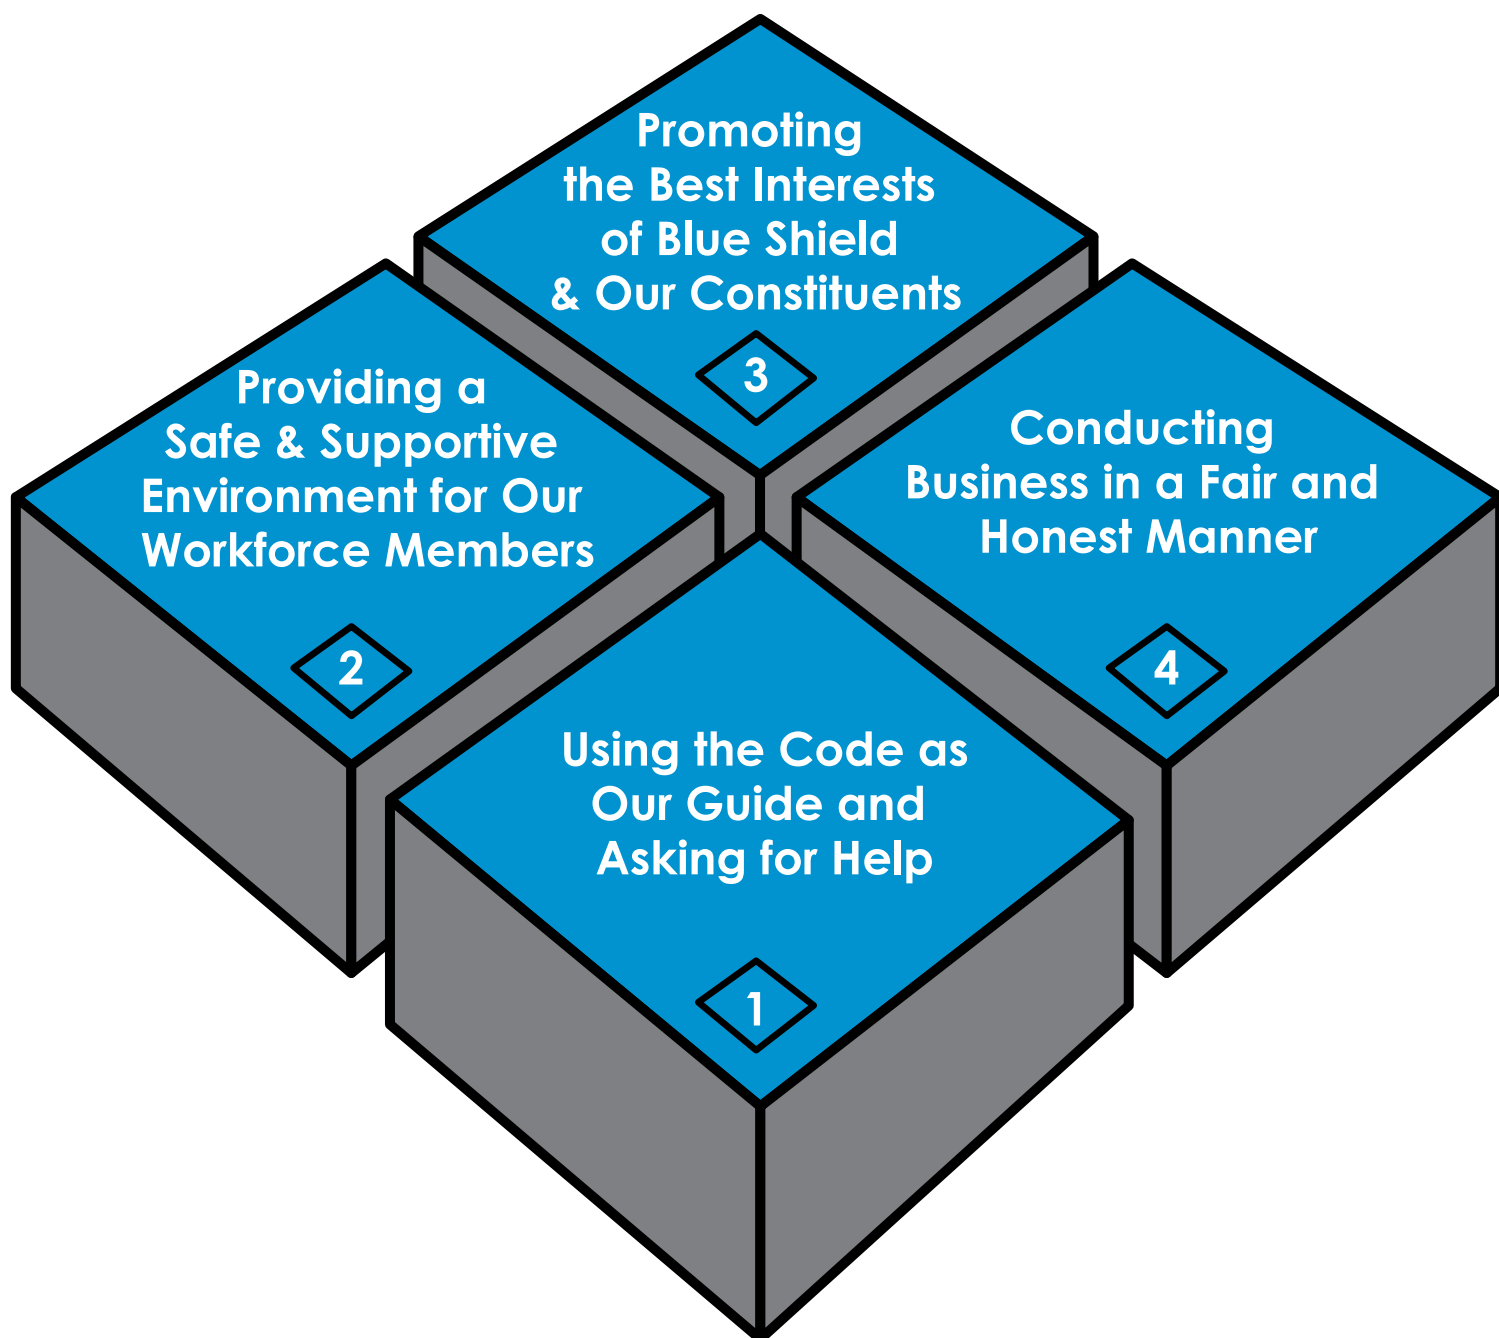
Promoting the Best Interests of Blue Shield & Our Constituents

3

Providing a Safe & Supportive Environment for Our Workforce Members

2

Conducting Business in a Fair and Honest Manner

4

Using the Code as Our Guide and Asking for Help

1